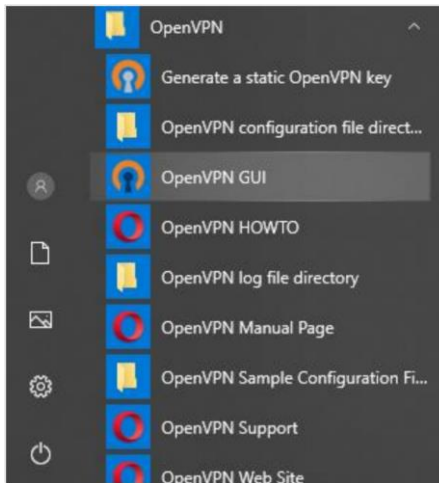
OpenVPN

Generate a static OpenVPN key

OpenVPN configuration file direct...

OpenVPN GUI

OpenVPN HOWTO

OpenVPN log file directory

OpenVPN Manual Page

OpenVPN Sample Configuration Fi...

OpenVPN Support

OpenVPN Web Site